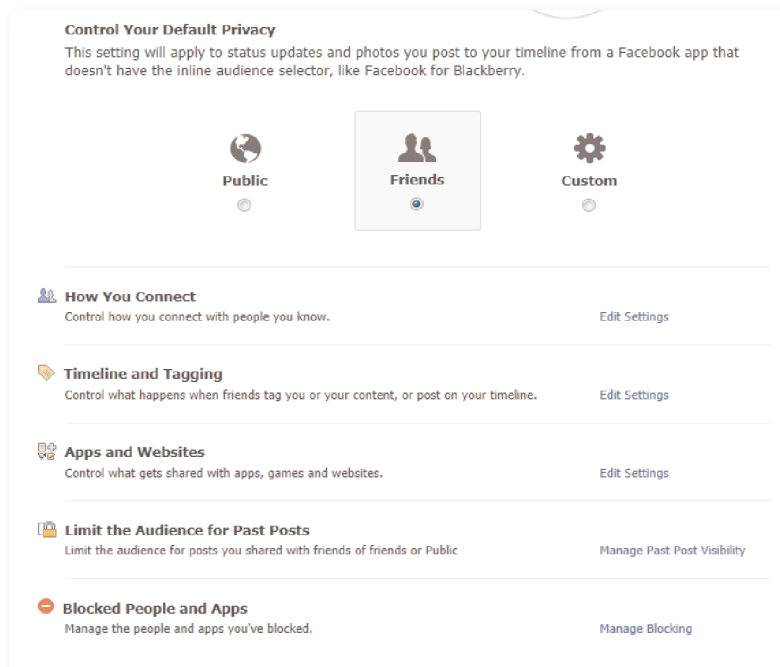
Control Your Default Privacy
This setting will apply to status updates and photos you post to your timeline from a Facebook app that doesn't have the inline audience selector, like Facebook for Blackberry.

Public

Friends

Custom

How You Connect
Control how you connect with people you know.
Edit Settings

Timeline and Tagging
Control what happens when friends tag you or your content, or post on your timeline.
Edit Settings

Apps and Websites
Control what gets shared with apps, games and websites.
Edit Settings

Limit the Audience for Past Posts
Limit the audience for posts you shared with friends of friends or Public
Manage Past Post Visibility

Blocked People and Apps
Manage the people and apps you've blocked.
Manage Blocking